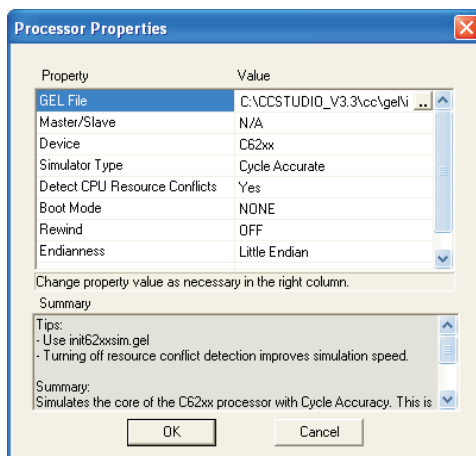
Processor Properties

| Property | Value |
|---|---|
| GEL File | C:\CCSTUDIO_V3.3\cc\gel\i ... |
| Master/Slave | N/A |
| Device | C62xx |
| Simulator Type | Cycle Accurate |
| Detect CPU Resource Conflicts | Yes |
| Boot Mode | NONE |
| Rewind | OFF |
| Endianness | Little Endian |

Change property value as necessary in the right column.

Summary

Tips:
- Use init62xxsim.gel
- Turning off resource conflict detection improves simulation speed.

Summary:
Simulates the core of the C62xx processor with Cycle Accuracy. This is

OK

Cancel